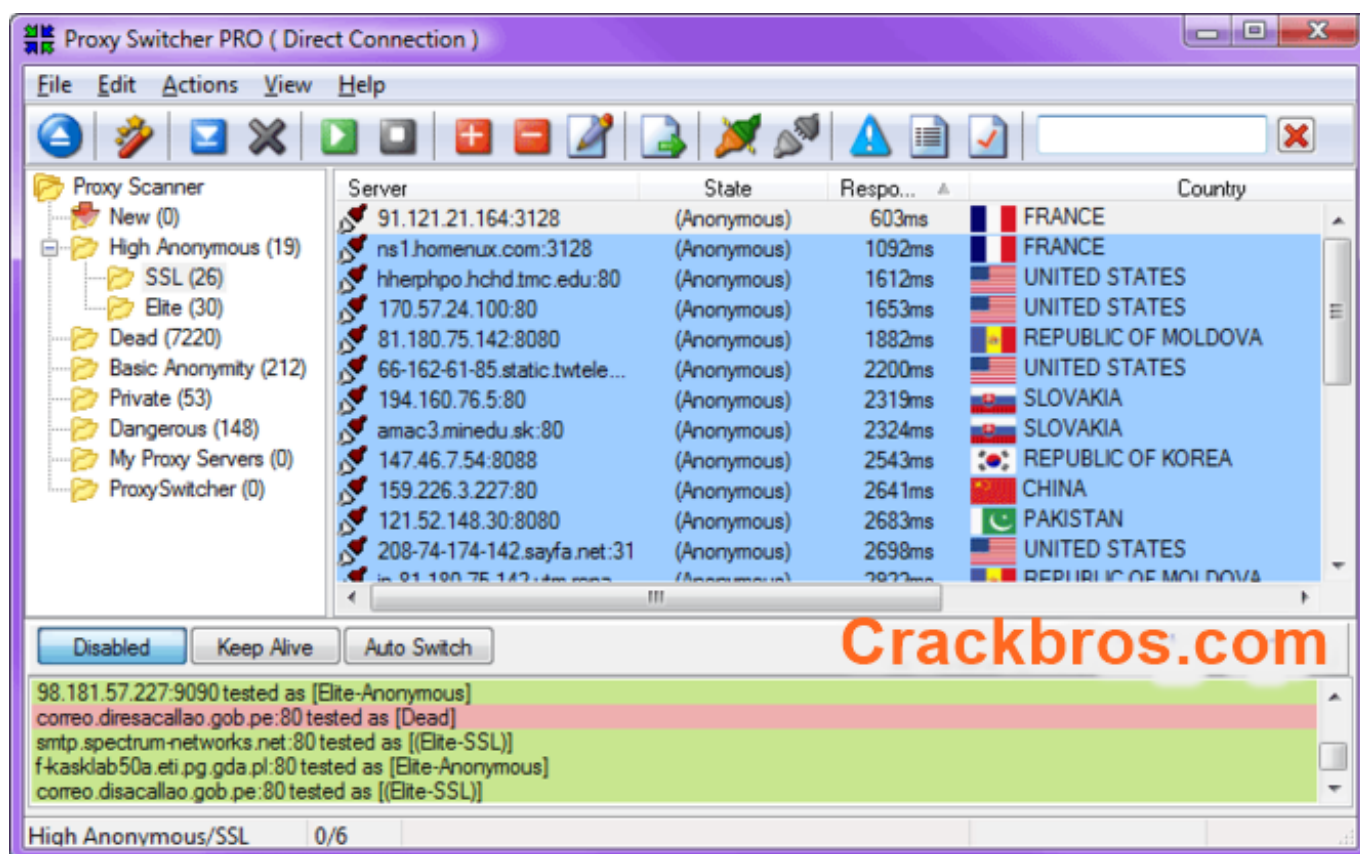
Proxy Switcher PRO ( Direct Connection )

File Edit Actions View Help

Proxy Scanner
New (0)
High Anonymous (19)
SSL (26)
Elite (30)
Dead (7220)
Basic Anonymity (212)
Private (53)
Dangerous (148)
My Proxy Servers (0)
ProxySwitcher (0)

| Server | State | Respo... | Country |
|---|---|---|---|
| 91.121.21.164:3128 | (Anonymous) | 603ms | FRANCE |
| ns1.homenux.com:3128 | (Anonymous) | 1092ms | FRANCE |
| hherphpo.hchd.tmc.edu:80 | (Anonymous) | 1612ms | UNITED STATES |
| 170.57.24.100:80 | (Anonymous) | 1653ms | UNITED STATES |
| 81.180.75.142:8080 | (Anonymous) | 1882ms | REPUBLIC OF MOLDOVA |
| 66-162-61-85.static.twtele... | (Anonymous) | 2200ms | UNITED STATES |
| 194.160.76.5:80 | (Anonymous) | 2319ms | SLOVAKIA |
| amac3.minedu.sk:80 | (Anonymous) | 2324ms | SLOVAKIA |
| 147.46.7.54:8088 | (Anonymous) | 2543ms | REPUBLIC OF KOREA |
| 159.226.3.227:80 | (Anonymous) | 2641ms | CHINA |
| 121.52.148.30:8080 | (Anonymous) | 2683ms | PAKISTAN |
| 208-74-174-142.sayfa.net:31 | (Anonymous) | 2698ms | UNITED STATES |
| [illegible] | (Anonymous) | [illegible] | REPUBLIC OF MOLDOVA |

Disabled Keep Alive Auto Switch

Crackbros.com

98.181.57.227:9090 tested as [Elite-Anonymous]
correo.diresacallao.gob.pe:80 tested as [Dead]
smtp.spectrum-networks.net:80 tested as [(Elite-SSL)]
f-kasklab50a.eti.pg.gda.pl:80 tested as [Elite-Anonymous]
correo.disacallao.gob.pe:80 tested as [(Elite-SSL)]

High Anonymous/SSL 0/6